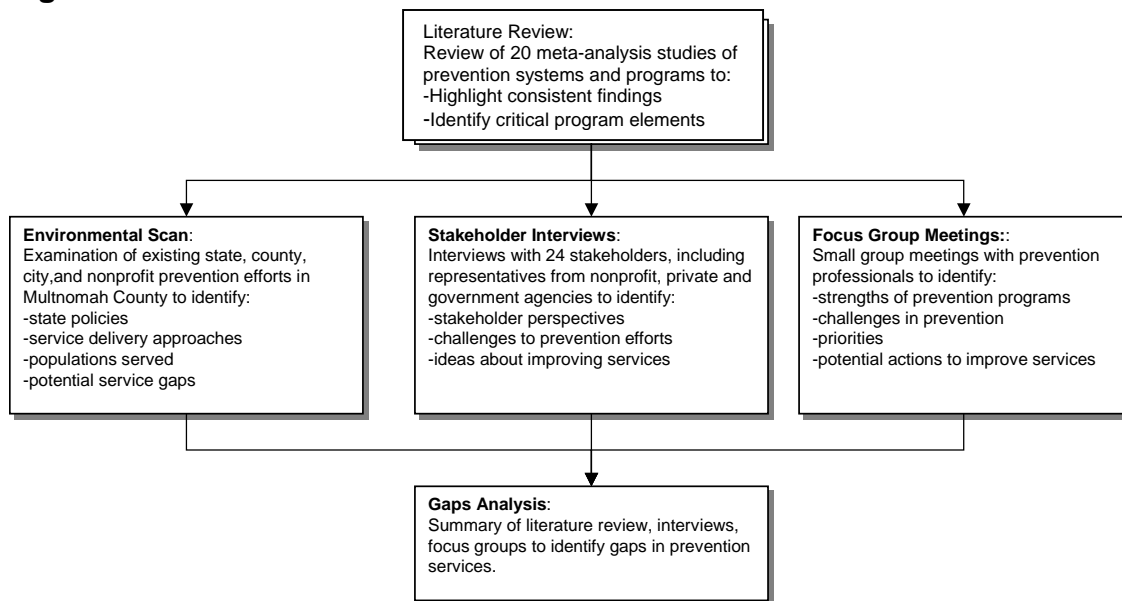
Literature Review:
Review of 20 meta-analysis studies of prevention systems and programs to:
-Highlight consistent findings
-Identify critical program elements

Environmental Scan:
Examination of existing state, county, city,and nonprofit prevention efforts in Multnomah County to identify:
-state policies
-service delivery approaches
-populations served
-potential service gaps

Stakeholder Interviews:
Interviews with 24 stakeholders, including representatives from nonprofit, private and government agencies to identify:
-stakeholder perspectives
-challenges to prevention efforts
-ideas about improving services

Focus Group Meetings::
Small group meetings with prevention professionals to identify:
-strengths of prevention programs
-challenges in prevention
-priorities
-potential actions to improve services

Gaps Analysis:
Summary of literature review, interviews, focus groups to identify gaps in prevention services.